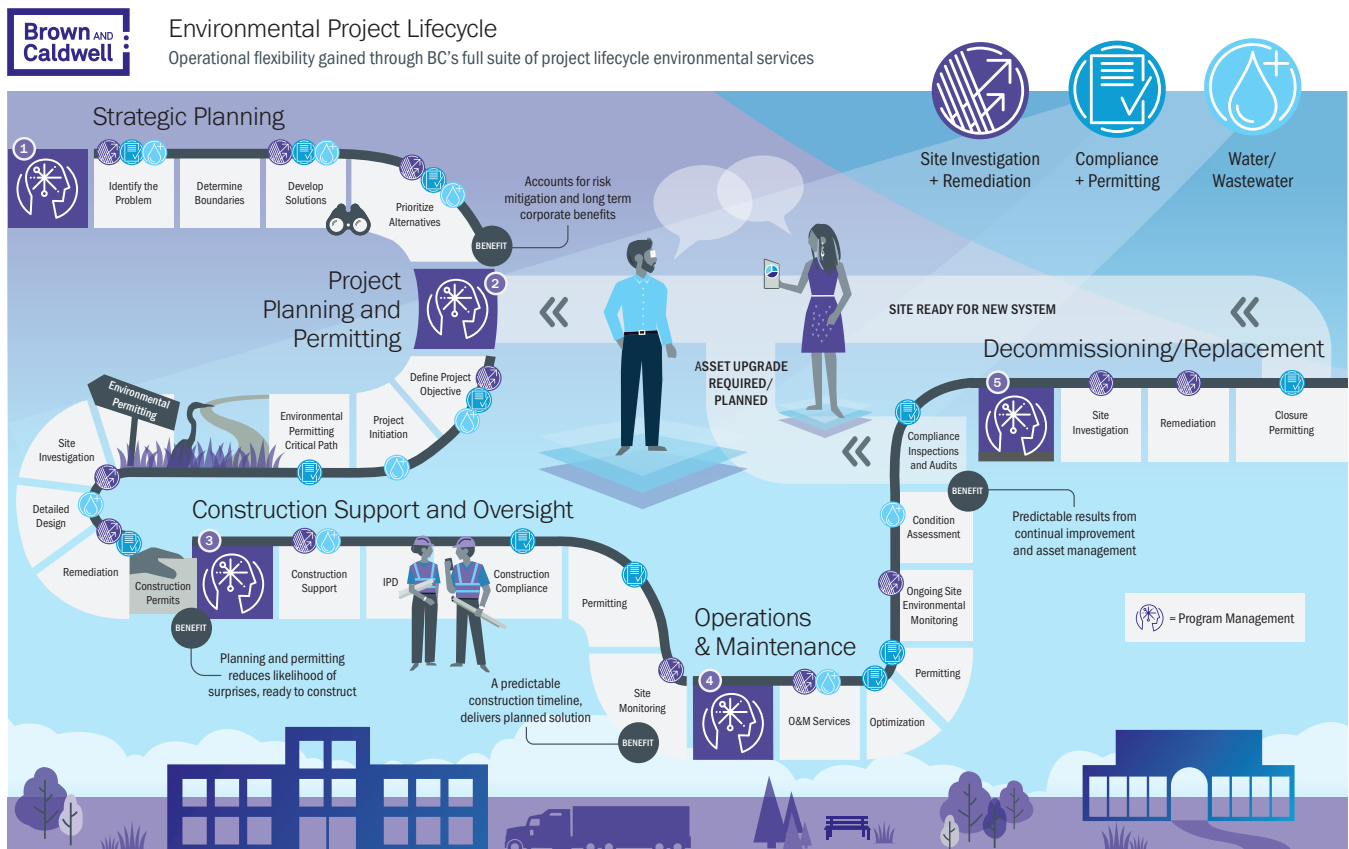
Brown AND Caldwell

Environmental Project Lifecycle

Operational flexibility gained through BC's full suite of project lifecycle environmental services

Site Investigation + Remediation

Compliance + Permitting

Water/ Wastewater

Strategic Planning

1

Identify the Problem

Determine Boundaries

Develop Solutions

Prioritize Alternatives

BENEFIT

Accounts for risk mitigation and long term corporate benefits

Project Planning and Permitting

2

Define Project Objective

Project Initiation

Environmental Permitting Critical Path

Environmental Permitting

Site Investigation

Detailed Design

Remediation

Construction Permits

Construction Support and Oversight

3

Construction Support

IPD

Construction Compliance

Permitting

BENEFIT

Planning and permitting reduces likelihood of surprises, ready to construct

A predictable construction timeline, delivers planned solution

BENEFIT

Site Monitoring

Operations & Maintenance

4

O&M Services

Optimization

Permitting

Ongoing Site Environmental Monitoring

Condition Assessment

BENEFIT

Predictable results from continual improvement and asset management

Compliance Inspections and Audits

ASSET UPGRADE REQUIRED/ PLANNED

SITE READY FOR NEW SYSTEM

Decommissioning/Replacement

5

Site Investigation

Remediation

Closure Permitting

= Program Management